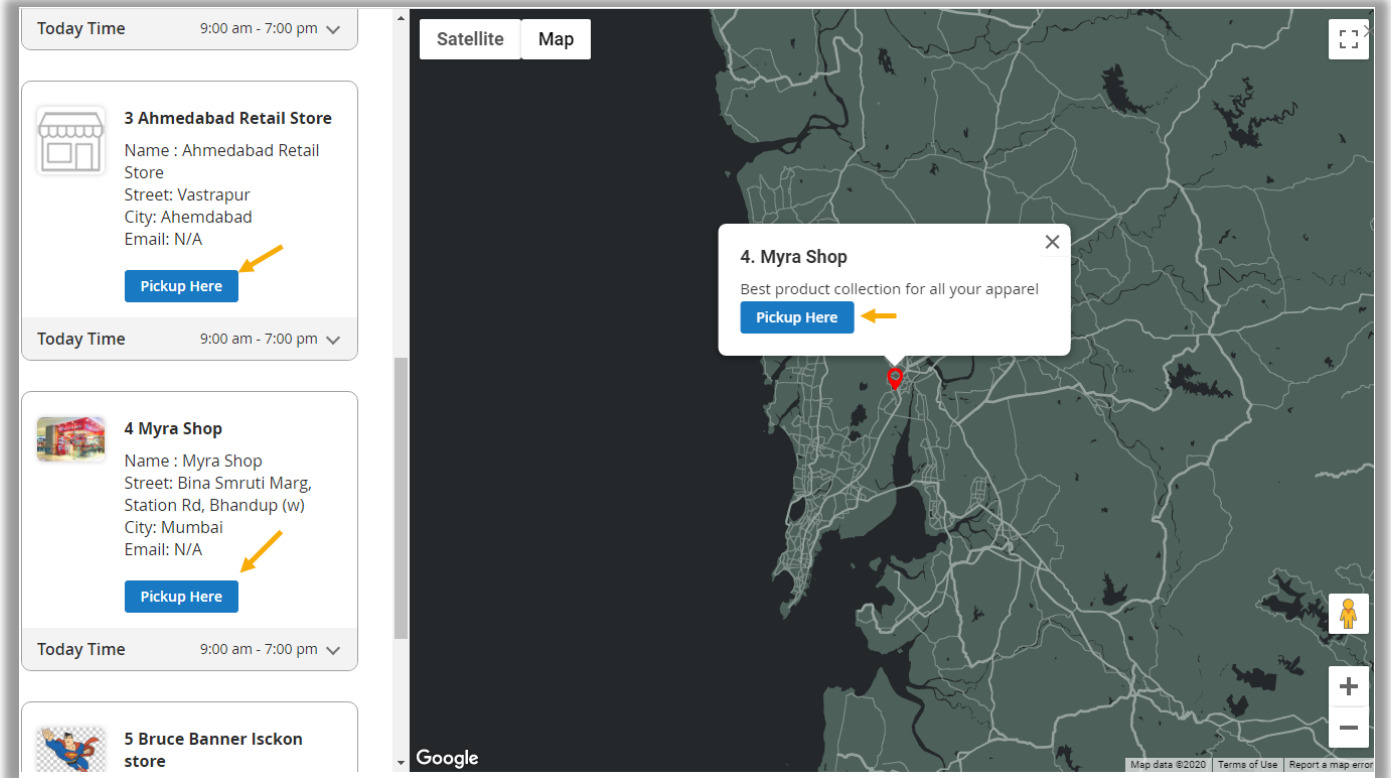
Today Time 9:00 am - 7:00 pm

3 Ahmedabad Retail Store
Name : Ahmedabad Retail Store
Street: Vastrapur
City: Ahemdabad
Email: N/A
Pickup Here

Today Time 9:00 am - 7:00 pm

4 Myra Shop
Name : Myra Shop
Street: Bina Smruti Marg, Station Rd, Bhandup (w)
City: Mumbai
Email: N/A
Pickup Here

Today Time 9:00 am - 7:00 pm

5 Bruce Banner Isckon store

Satellite
Map

4. Myra Shop
Best product collection for all your apparel
Pickup Here

+
−

Google
Map data ©2020 Terms of Use Report a map error